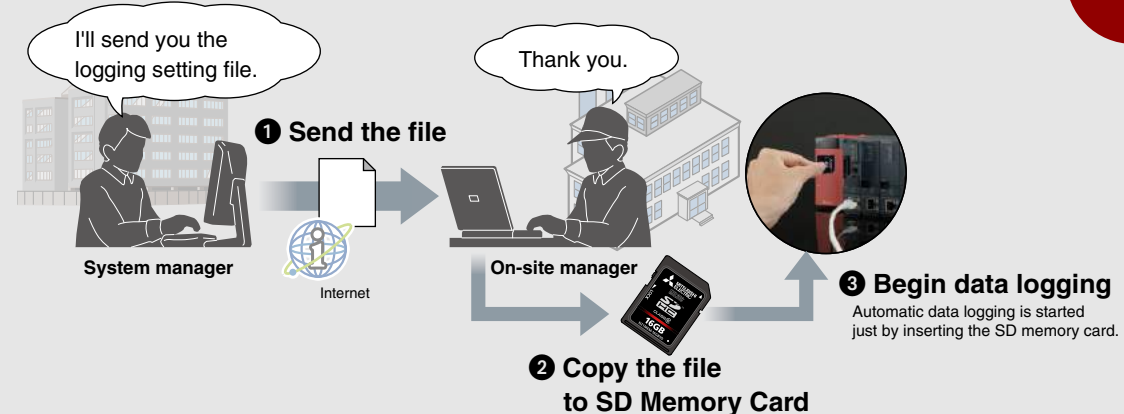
I'll send you the logging setting file.

Thank you.

❶ Send the file

System manager

Internet

On-site manager

16GB

❸ Begin data logging

Automatic data logging is started just by inserting the SD memory card.

❷ Copy the file to SD Memory Card